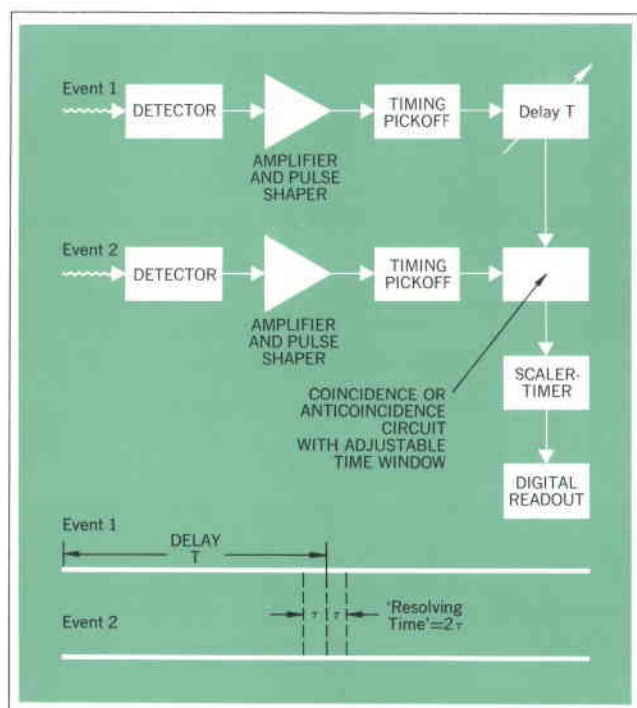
Event 1
DETECTOR
AMPLIFIER AND PULSE SHAPER
TIMING PICKOFF
Delay T

Event 2
DETECTOR
AMPLIFIER AND PULSE SHAPER
TIMING PICKOFF

COINCIDENCE OR ANTICOINCIDENCE CIRCUIT WITH ADJUSTABLE TIME WINDOW

SCALER-TIMER

DIGITAL READOUT

Event 1
DELAY T

Event 2
$\tau$ $\tau$
'Resolving Time'$=2\tau$